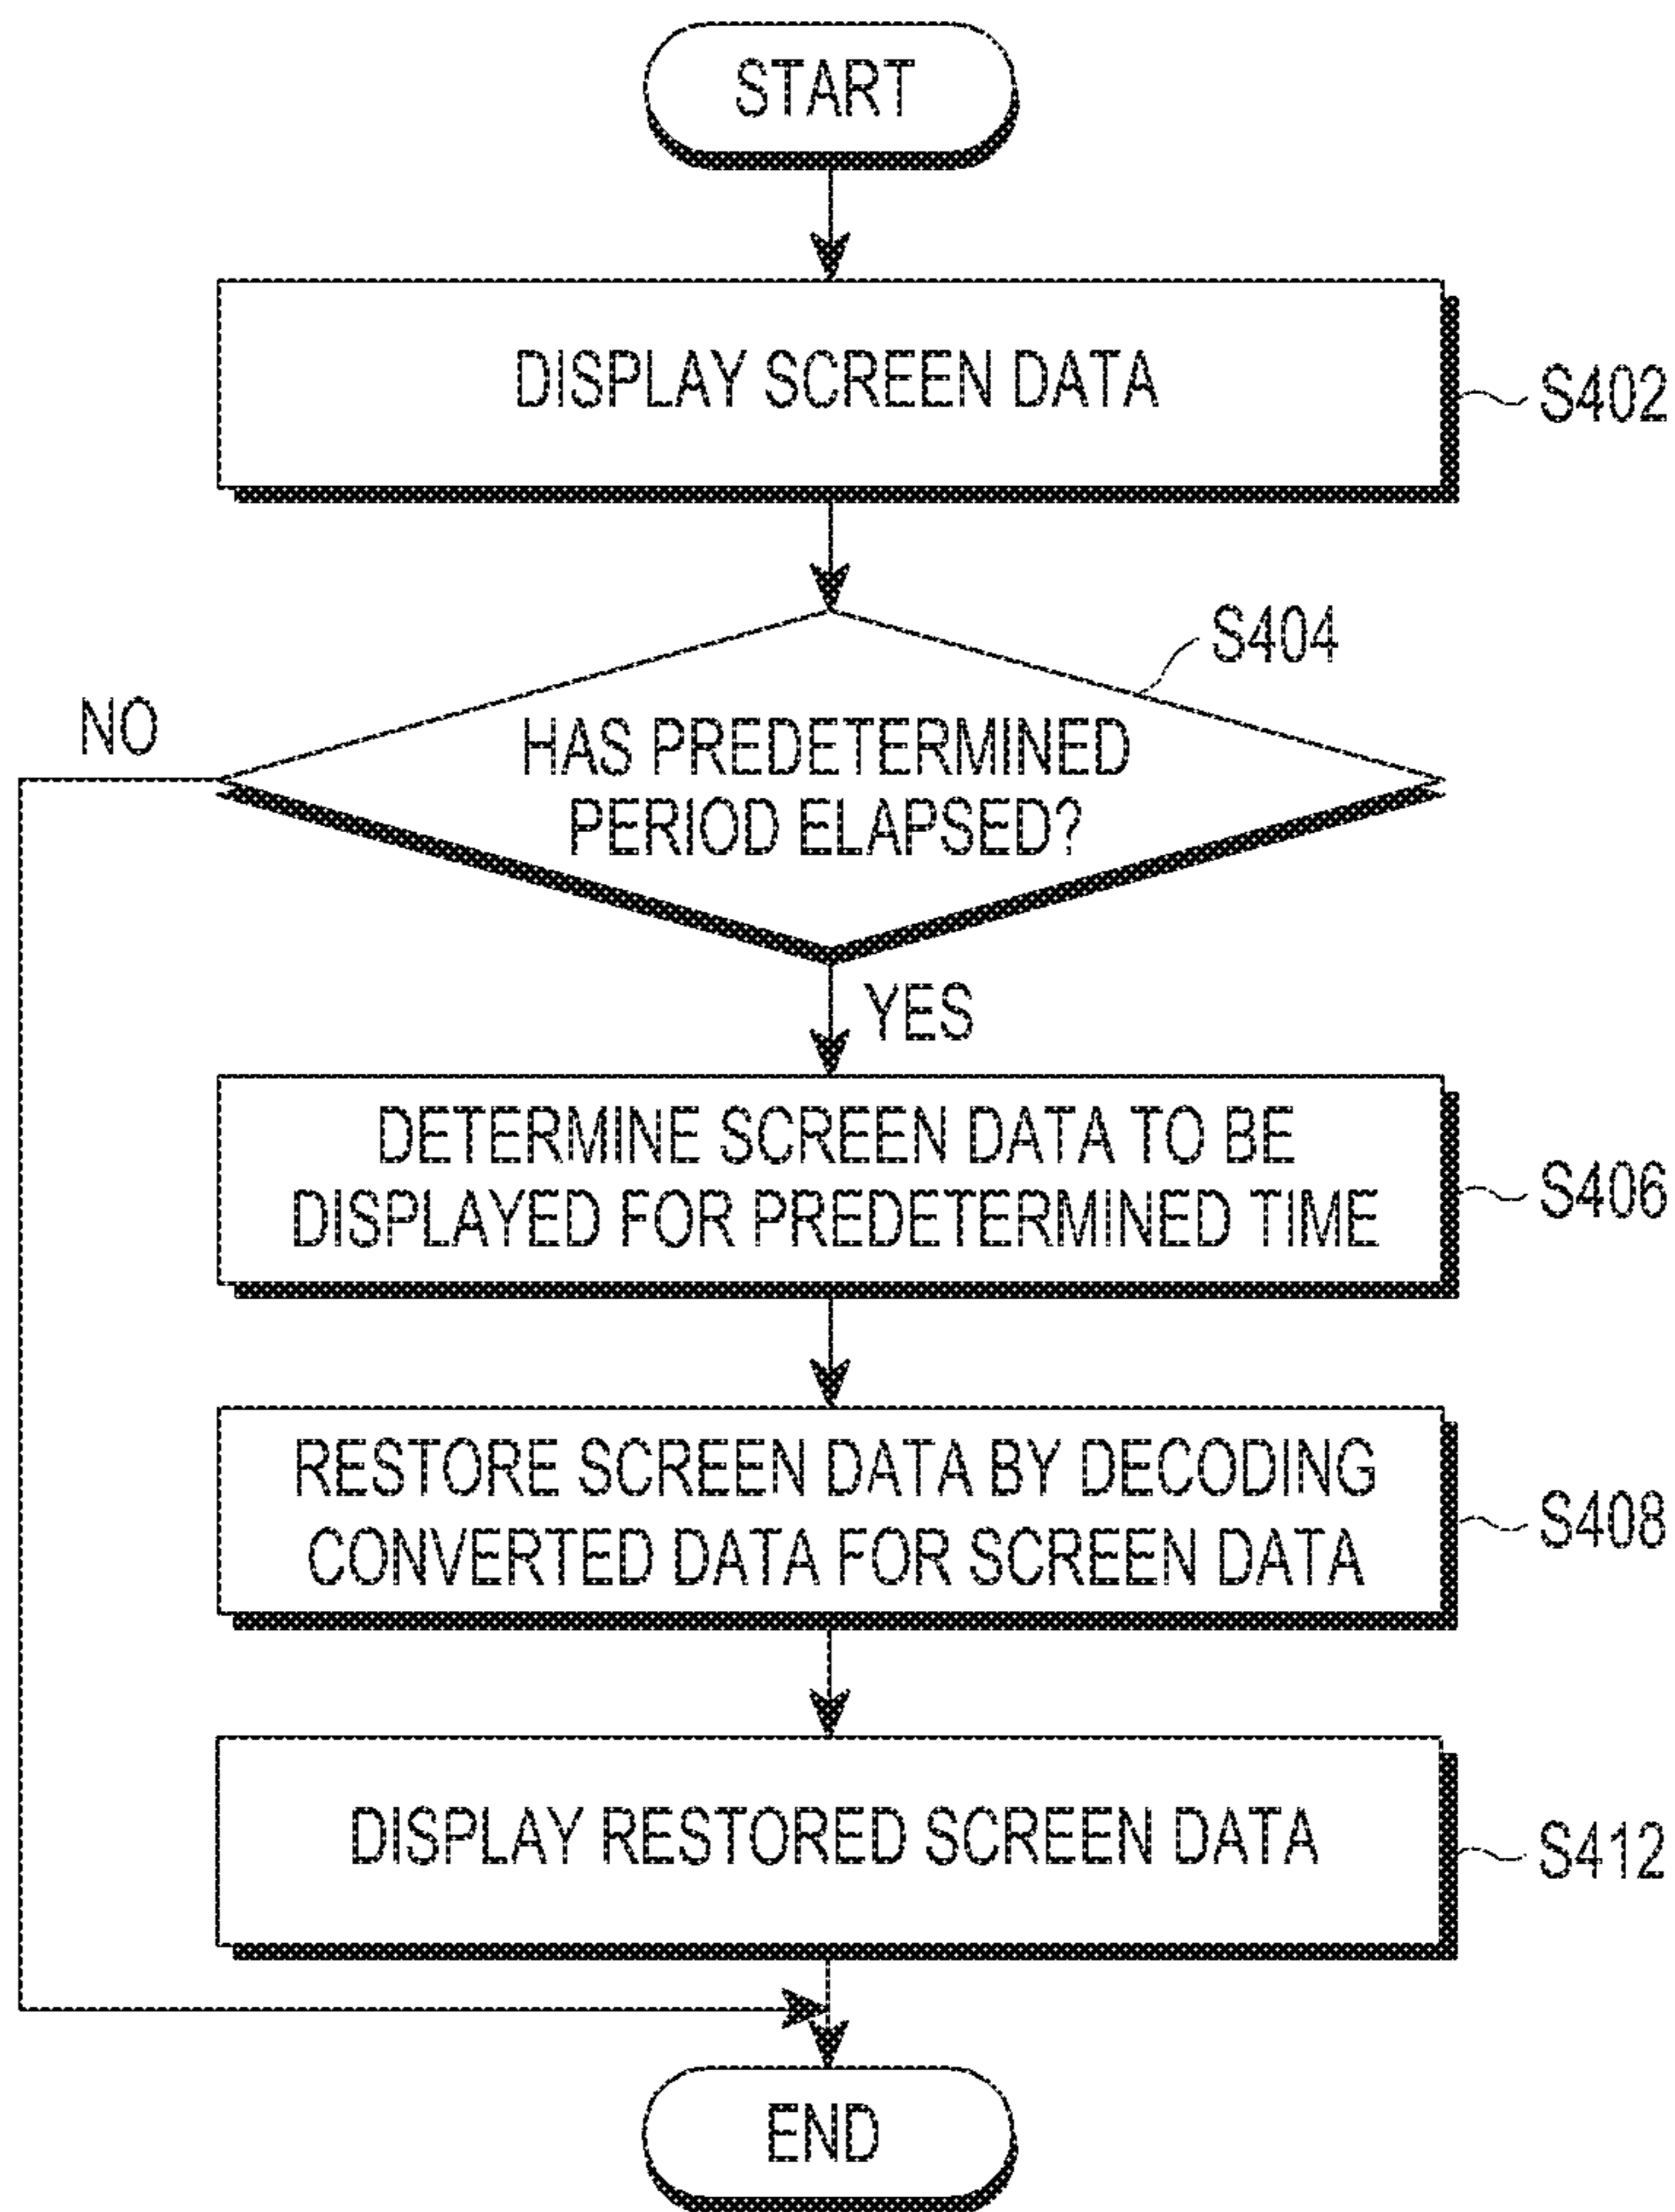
START

DISPLAY SCREEN DATA

S402

S404

NO

HAS PREDETERMINED PERIOD ELAPSED?

YES

DETERMINE SCREEN DATA TO BE DISPLAYED FOR PREDETERMINED TIME

S406

RESTORE SCREEN DATA BY DECODING CONVERTED DATA FOR SCREEN DATA

S408

DISPLAY RESTORED SCREEN DATA

S412

END